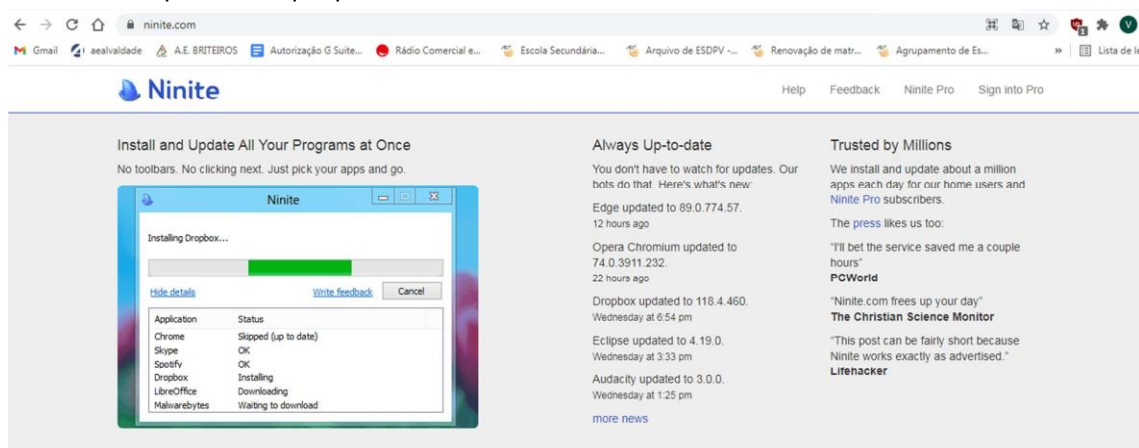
ninite.com

Gmail aealvaldade A.E. BRITEIROS Autorização G Suite... Rádio Comercial e... Escola Secundária... Arquivo de ESDPV -... Renovação de matr... Agrupamento de Es... » Lista de le

Ninite

Help Feedback Ninite Pro Sign into Pro

Install and Update All Your Programs at Once

No toolbars. No clicking next. Just pick your apps and go.

Ninite

Installing Dropbox...

Hide details Write feedback Cancel

| Application | Status |
|---|---|
| Chrome | Skipped (up to date) |
| Skype | OK |
| Spotify | OK |
| Dropbox | Installing |
| LibreOffice | Downloading |
| Malwarebytes | Waiting to download |

Always Up-to-date

You don't have to watch for updates. Our bots do that. Here's what's new:

Edge updated to 89.0.774.57.
12 hours ago

Opera Chromium updated to 74.0.3911.232.
22 hours ago

Dropbox updated to 118.4.460.
Wednesday at 6:54 pm

Eclipse updated to 4.19.0.
Wednesday at 3:33 pm

Audacity updated to 3.0.0.
Wednesday at 1:25 pm

more news

Trusted by Millions

We install and update about a million apps each day for our home users and Ninite Pro subscribers.

The press likes us too:

"I'll bet the service saved me a couple hours"
PCWorld

"Ninite.com frees up your day"
The Christian Science Monitor

"This post can be fairly short because Ninite works exactly as advertised."
Lifehacker